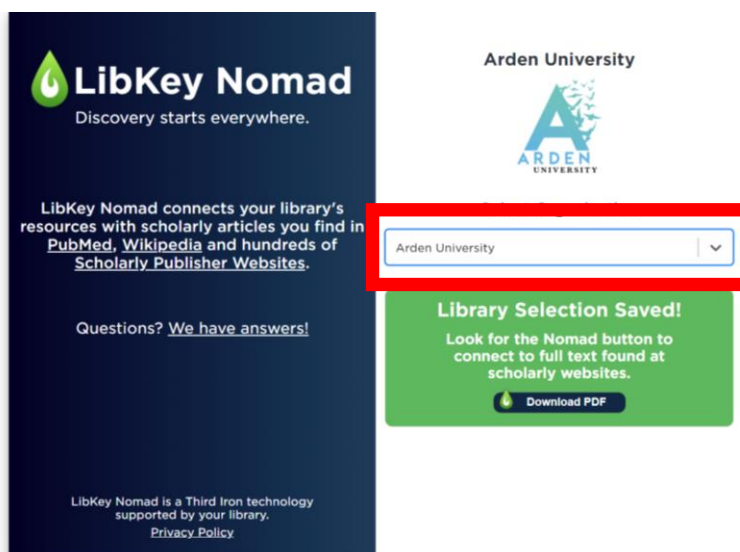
LibKey Nomad
Discovery starts everywhere.

LibKey Nomad connects your library's resources with scholarly articles you find in PubMed, Wikipedia and hundreds of Scholarly Publisher Websites.

Questions? We have answers!

LibKey Nomad is a Third Iron technology supported by your library.
Privacy Policy

Arden University

ARDEN
UNIVERSITY

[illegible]

Arden University

Library Selection Saved!

Look for the Nomad button to connect to full text found at scholarly websites.

Download PDF